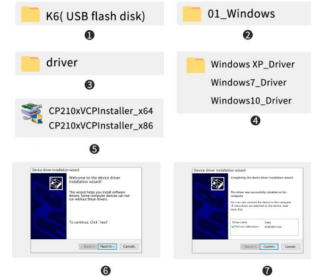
K6( USB flash disk)
❶

01_Windows
❷

driver
❸

Windows XP_Driver
Windows7_Driver
Windows10_Driver
❹

CP210xVCPInstaller_x64
CP210xVCPInstaller_x86
❺

Device driver installation wizard
Welcome to the device driver installation wizard!
This wizard helps you install software drivers. Some computer devices can not without these drivers.
To continue, Click "next"
< Back Next > Cancel
❻

Device driver installation wizard
Completing the device driver installation wizard
The drivers was successfully installed on the computer.
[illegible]
< Back Finish Cancel
❼